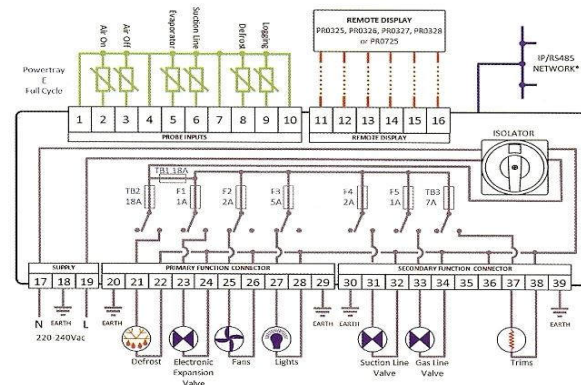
Air On
Air Off
Evaporator
Suction Line
Defrost
Logging

REMOTE DISPLAY
PR0325, PR0326, PR0327, PR0328 or PR0725

IP/RS485 NETWORK*

Powertray E Full Cycle

1 2 3 4 5 6 7 8 9 10
PROBE INPUTS

11 12 13 14 15 16
REMOTE DISPLAY

ISOLATOR

TB1 18A
TB2 18A
F1 1A
F2 2A
F3 5A
F4 2A
F5 1A
TB3 7A

SUPPLY
17 18 19
N EARTH L
220 240Vac

PRIMARY FUNCTION CONNECTOR
20 21 22 23 24 25 26 27 28 29
EARTH
EARTH
Defrost
Electronic Expansion Valve
Fans
Lights

SECONDARY FUNCTION CONNECTOR
30 31 32 33 34 35 36 37 38 39
EARTH
EARTH
Suction Line Valve
Gas Line Valve
Trims